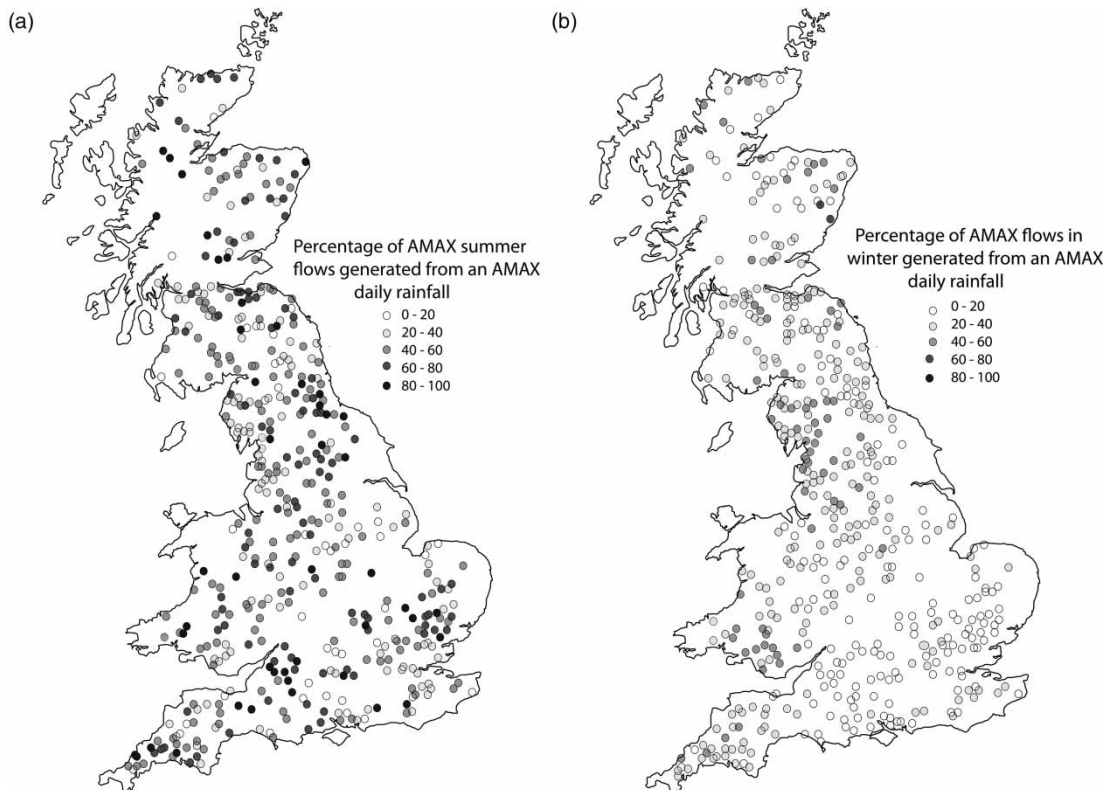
(a)

Percentage of AMAX summer flows generated from an AMAX daily rainfall

0 - 20
20 - 40
40 - 60
60 - 80
80 - 100

(b)

Percentage of AMAX flows in winter generated from an AMAX daily rainfall

0 - 20
20 - 40
40 - 60
60 - 80
80 - 100